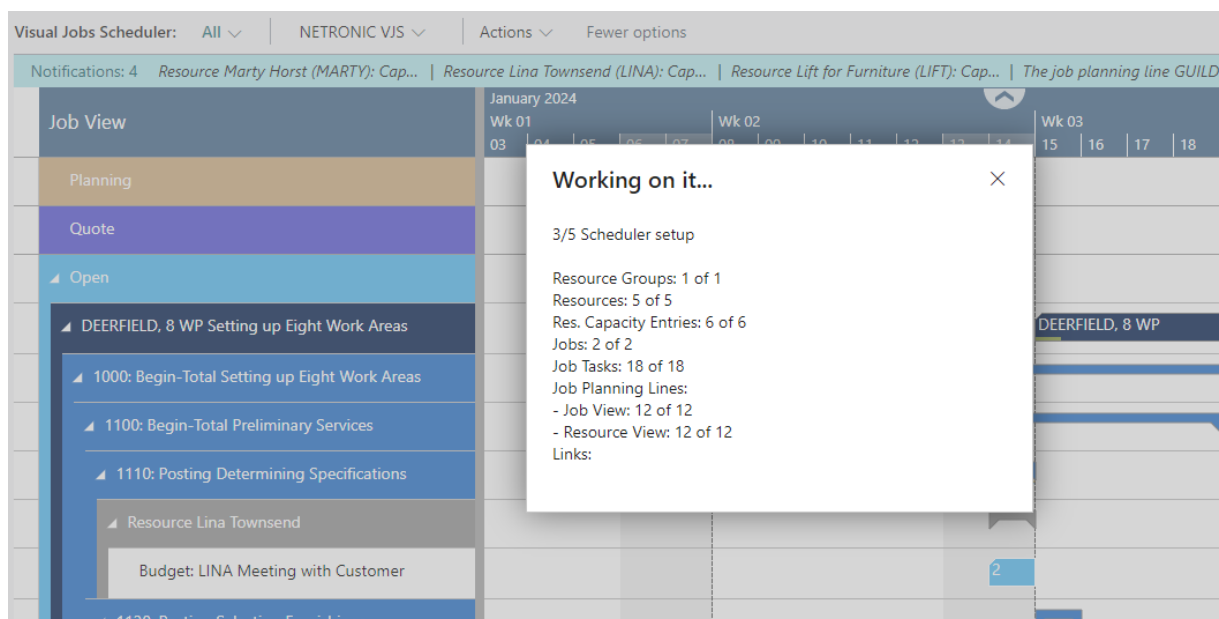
Visual Jobs Scheduler: All NETRONIC VJS Actions Fewer options

Notifications: 4 Resource Marty Horst (MARTY): Cap... | Resource Lina Townsend (LINA): Cap... | Resource Lift for Furniture (LIFT): Cap... | The job planning line GUILD

Job View

January 2024
Wk 01
03 04 05 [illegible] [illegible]
Wk 02
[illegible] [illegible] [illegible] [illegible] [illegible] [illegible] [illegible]
Wk 03
15 16 17 18

Planning

Quote

Open

DEERFIELD, 8 WP Setting up Eight Work Areas

1000: Begin-Total Setting up Eight Work Areas

1100: Begin-Total Preliminary Services

1110: Posting Determining Specifications

Resource Lina Townsend

Budget: LINA Meeting with Customer

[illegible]

DEERFIELD, 8 WP

2

Working on it...

3/5 Scheduler setup

Resource Groups: 1 of 1
Resources: 5 of 5
Res. Capacity Entries: 6 of 6
Jobs: 2 of 2
Job Tasks: 18 of 18
Job Planning Lines:
- Job View: 12 of 12
- Resource View: 12 of 12
Links: